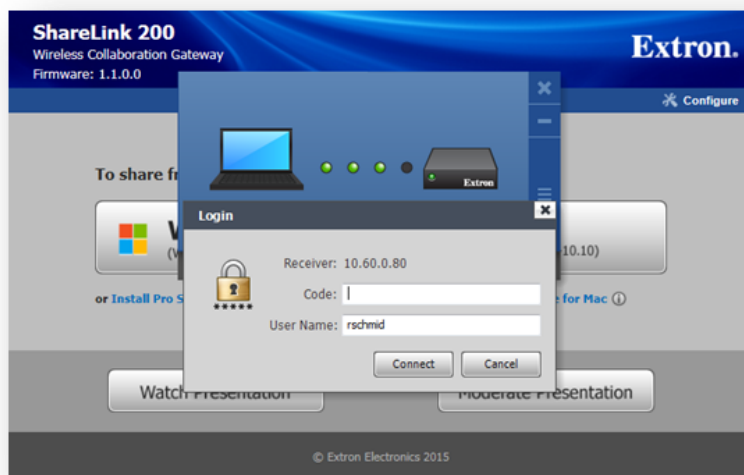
ShareLink 200
Wireless Collaboration Gateway
Firmware: 1.1.0.0

Extron.

Configure

To share fr

W
(W

10.10)

or Install Pro S

for Mac

Extron

Login

Receiver: 10.60.0.80

Code:

User Name: rschmid

Connect

Cancel

Watch Presentation

Moderate Presentation

© Extron Electronics 2015